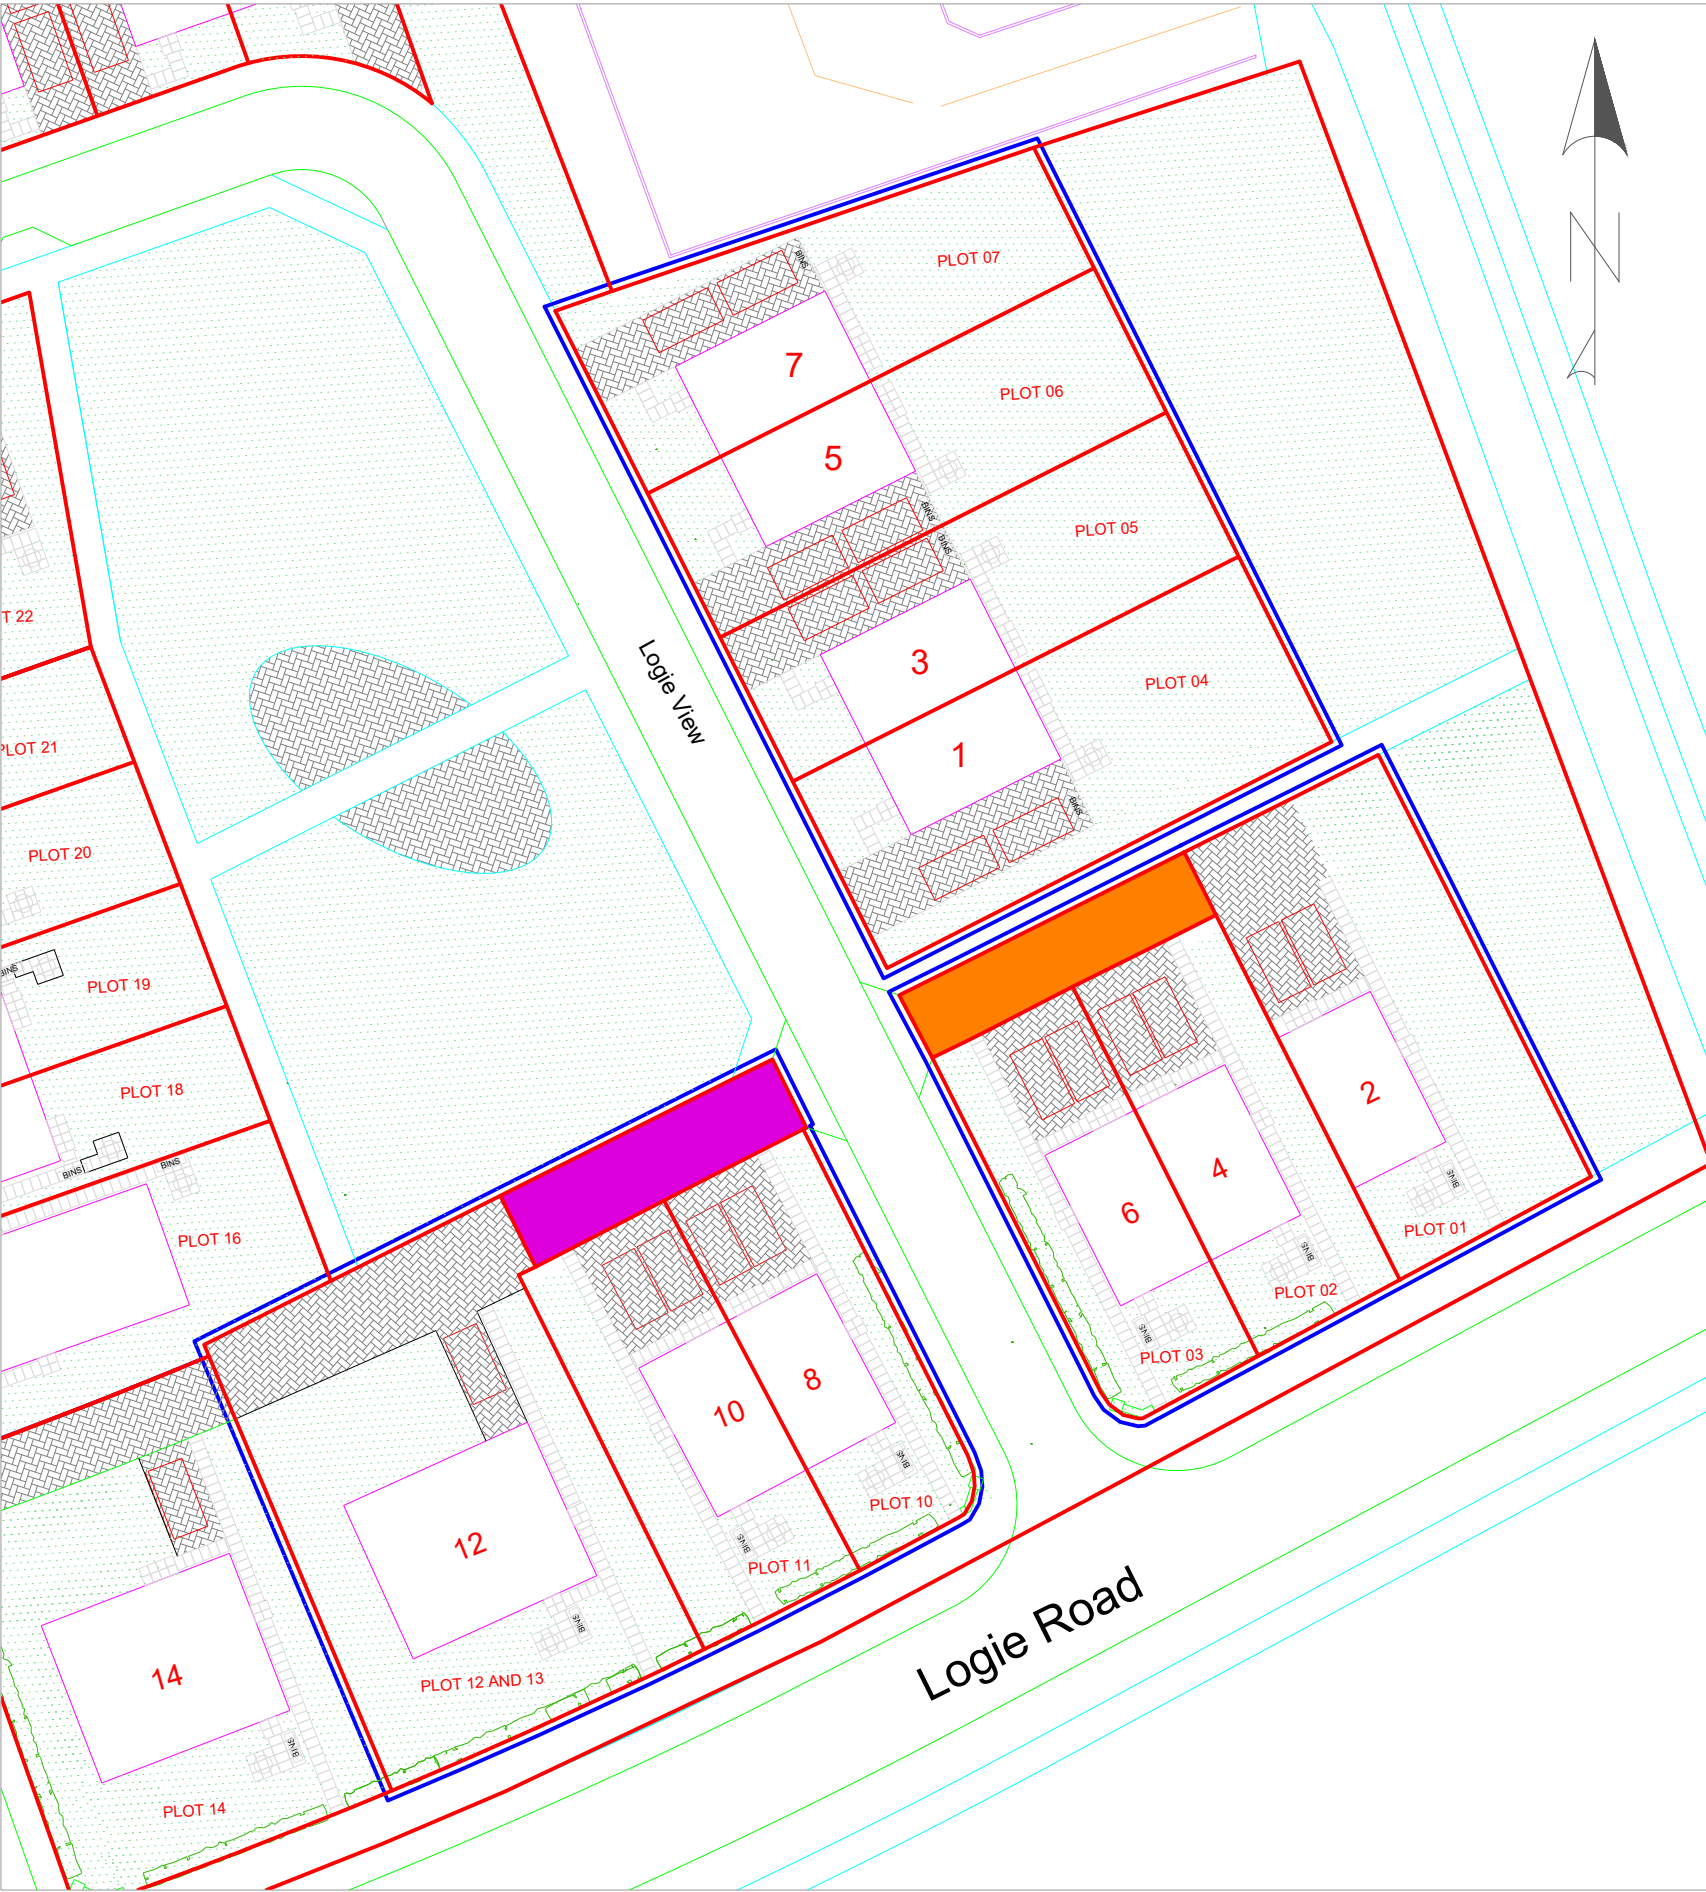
N

BINS
PLOT 07
7
PLOT 06
5
BINS
BINS
PLOT 05
3
PLOT 04
1
BINS
Logie View
T 22
LOT 21
PLOT 20
BINS
PLOT 19
PLOT 18
BINS
BINS
PLOT 16
2
BINS
PLOT 01
4
6
BINS
PLOT 02
BINS
PLOT 03
8
10
BINS
PLOT 10
BINS
PLOT 11
12
BINS
PLOT 12 AND 13
14
BINS
PLOT 14
Logie Road